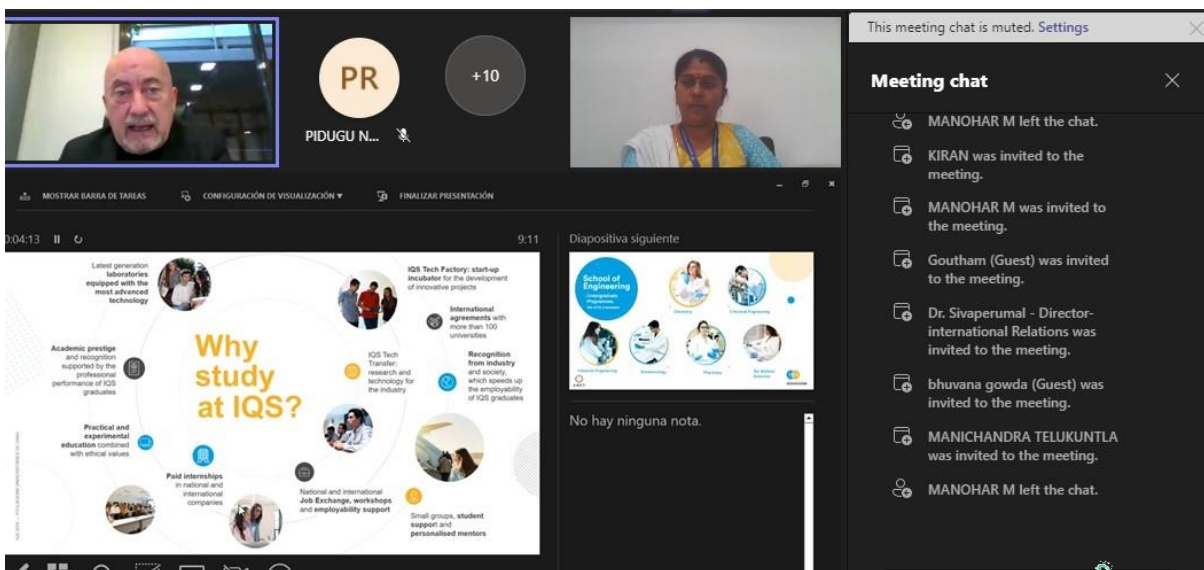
PR

PIDUGU N...

+10

This meeting chat is muted. Settings

Meeting chat

MANOHAR M left the chat.

KIRAN was invited to the meeting.

MANOHAR M was invited to the meeting.

Goutham (Guest) was invited to the meeting.

Dr. Sivaperumal - Director-international Relations was invited to the meeting.

bhuvana gowda (Guest) was invited to the meeting.

MANICHANDRA TELUKUNTLA was invited to the meeting.

MANOHAR M left the chat.

MOSTRAR BARRA DE TAREAS

CONFIGURACIÓN DE VISUALIZACIÓN ▾

FINALIZAR PRESENTACIÓN

0:04:13

9:11

Diapositiva siguiente

Latest generation laboratories equipped with the most advanced technology

IQS Tech Factory: start-up incubator for the development of innovative projects

International agreements with more than 100 universities

Academic prestige and recognition supported by the professional performance of IQS graduates

Why study at IQS?

IQS Tech Transfer: research and technology for the industry

Recognition from industry and society, which speeds up the employability of IQS graduates

Practical and experimental education combined with ethical values

Paid internships in national and international companies

National and international Job Exchange, workshops and employability support

Small groups, student support and personalised mentors

School of Engineering

No hay ninguna nota.